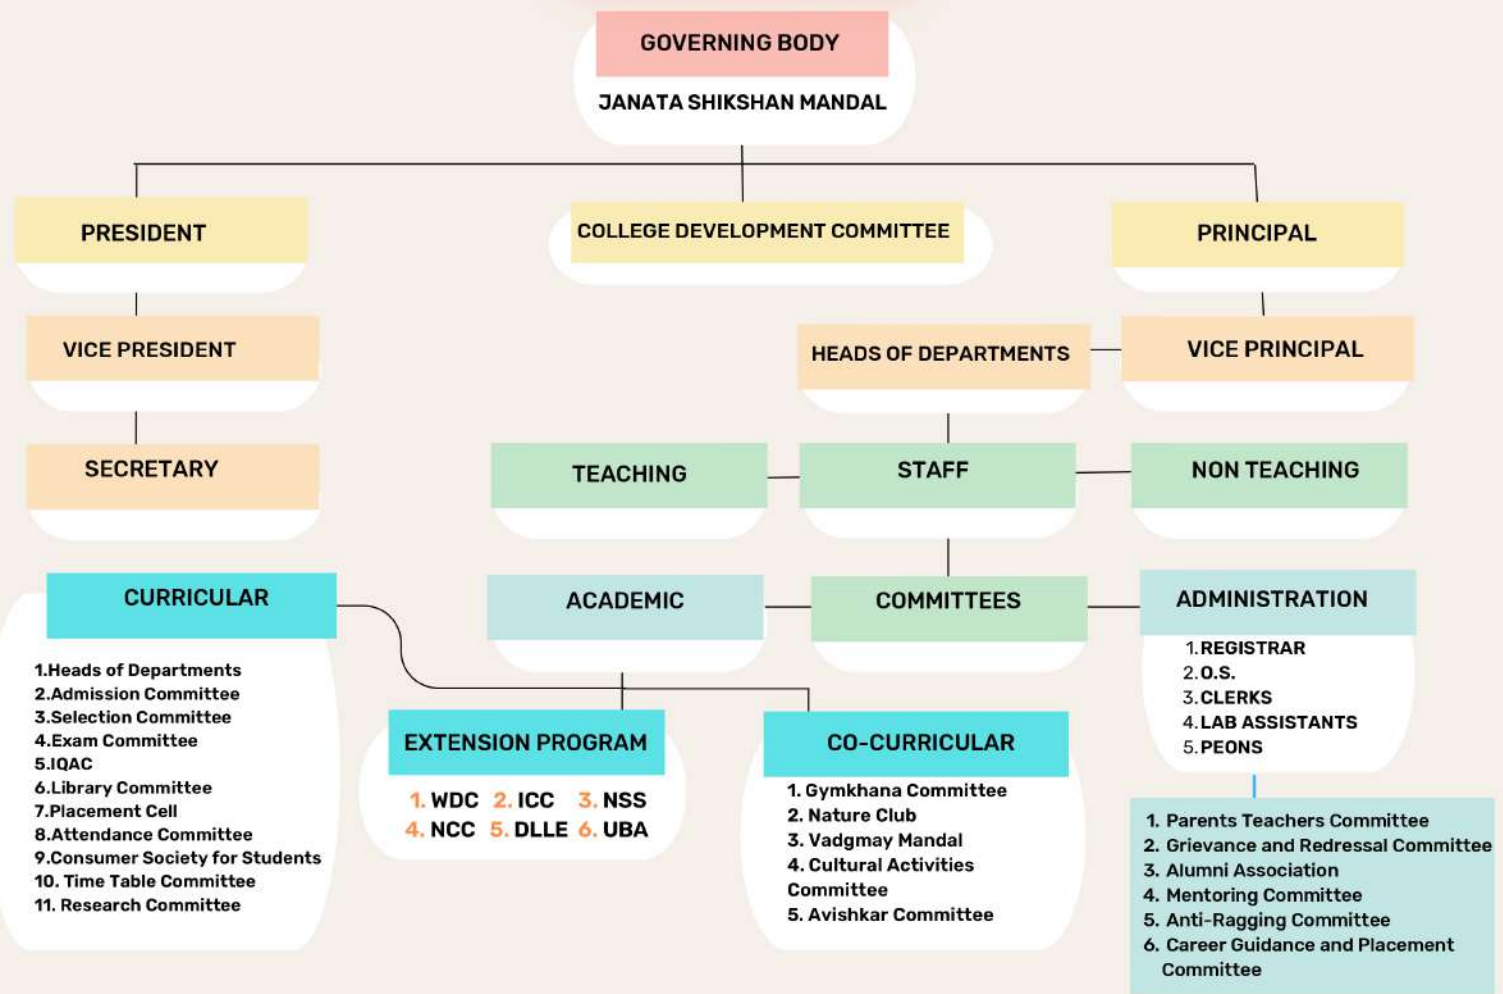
GOVERNING BODY

JANATA SHIKSHAN MANDAL

PRESIDENT

COLLEGE DEVELOPMENT COMMITTEE

PRINCIPAL

VICE PRESIDENT

HEADS OF DEPARTMENTS

VICE PRINCIPAL

SECRETARY

TEACHING

STAFF

NON TEACHING

CURRICULAR

1.Heads of Departments
2.Admission Committee
3.Selection Committee
4.Exam Committee
5.IQAC
6.Library Committee
7.Placement Cell
8.Attendance Committee
9.Consumer Society for Students
10. Time Table Committee
11. Research Committee

ACADEMIC

COMMITTEES

ADMINISTRATION

1. REGISTRAR
2. O.S.
3. CLERKS
4. LAB ASSISTANTS
5. PEONS

EXTENSION PROGRAM

1. WDC 2. ICC 3. NSS
4. NCC 5. DLLE 6. UBA

CO-CURRICULAR

1. Gymkhana Committee
2. Nature Club
3. Vadgmay Mandal
4. Cultural Activities Committee
5. Avishkar Committee

1. Parents Teachers Committee
2. Grievance and Redressal Committee
3. Alumni Association
4. Mentoring Committee
5. Anti-Ragging Committee
6. Career Guidance and Placement Committee